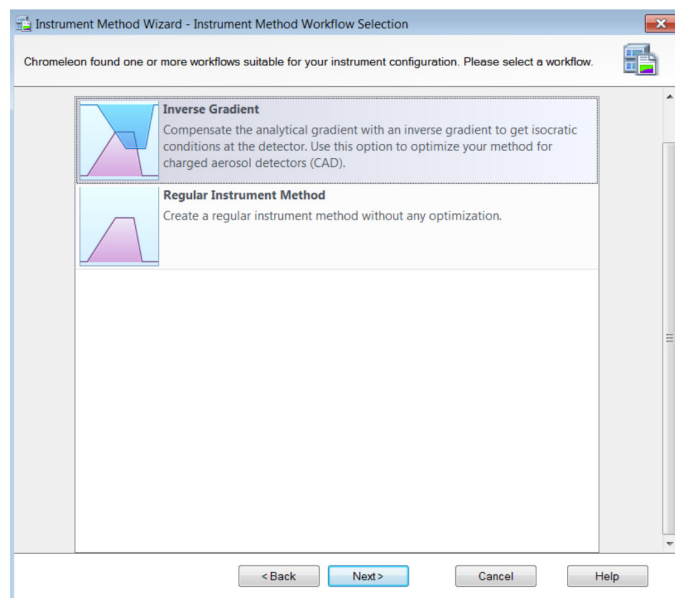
Instrument Method Wizard - Instrument Method Workflow Selection

Chromeleon found one or more workflows suitable for your instrument configuration. Please select a workflow.

Inverse Gradient
Compensate the analytical gradient with an inverse gradient to get isocratic conditions at the detector. Use this option to optimize your method for charged aerosol detectors (CAD).

Regular Instrument Method
Create a regular instrument method without any optimization.

< Back
Next >
Cancel
Help